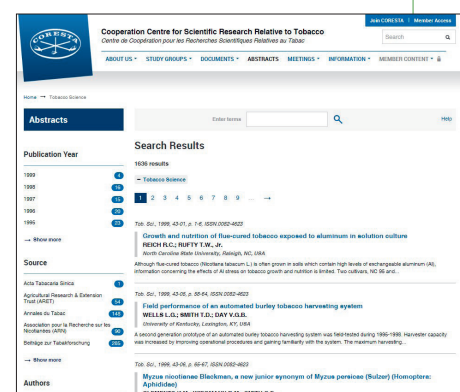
CORESTA

Cooperation Centre for Scientific Research Relative to Tobacco
Centre de Coopération pour les Recherches Scientifiques Relatives au Tabac

Join CORESTA | Member Access

Search

ABOUT US ▾ STUDY GROUPS ▾ DOCUMENTS ▾ ABSTRACTS MEETINGS ▾ INFORMATION ▾ MEMBER CORNER ▾

Home → Tobacco Science

Abstracts

Publication Year

1999 4
1998 16
1997 15
1996 20
1995 23

→ Show more

Source

Acta Tabacaria Sinica 1
Agricultural Research & Extension Trust (ARET) 54
Annales du Tabac 148
Association pour la Recherche sur les Nicotianées (ARN) 90
Beiträge zur Tabakforschung 265

→ Show more

Authors

Enter terms

Help

Search Results

1636 results

− Tobacco Science

1 2 3 4 5 6 7 8 9 ... →

Tob. Sci., 1999, 43-01, p. 1-6, ISSN 0082-4623

Growth and nutrition of flue-cured tobacco exposed to aluminum in solution culture
REICH R.C.; RUFTY T.W., Jr.
North Carolina State University, Raleigh, NC, USA

Although flue-cured tobacco (Nicotiana tabacum L.) is often grown in soils which contain high levels of exchangeable aluminum (Al), information concerning the effects of Al stress on tobacco growth and nutrition is limited. Two cultivars, NC 95 and...

Tob. Sci., 1999, 43-06, p. 58-64, ISSN 0082-4623

Field performance of an automated burley tobacco harvesting system
WELLS L.G.; SMITH T.D.; DAY V.G.B.
University of Kentucky, Lexington, KY, USA

A second generation prototype of an automated burley tobacco harvesting system was field-tested during 1995-1998. Harvester capacity was increased by improving operational procedures and gaining familiarity with the system. The maximum harvesting...

Tob. Sci., 1999, 43-06, p. 65-67, ISSN 0082-4623

Myzus nicotianae Blackman, a new junior synonym of Myzus persicae (Sulzer) (Homoptera: Aphididae)
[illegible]